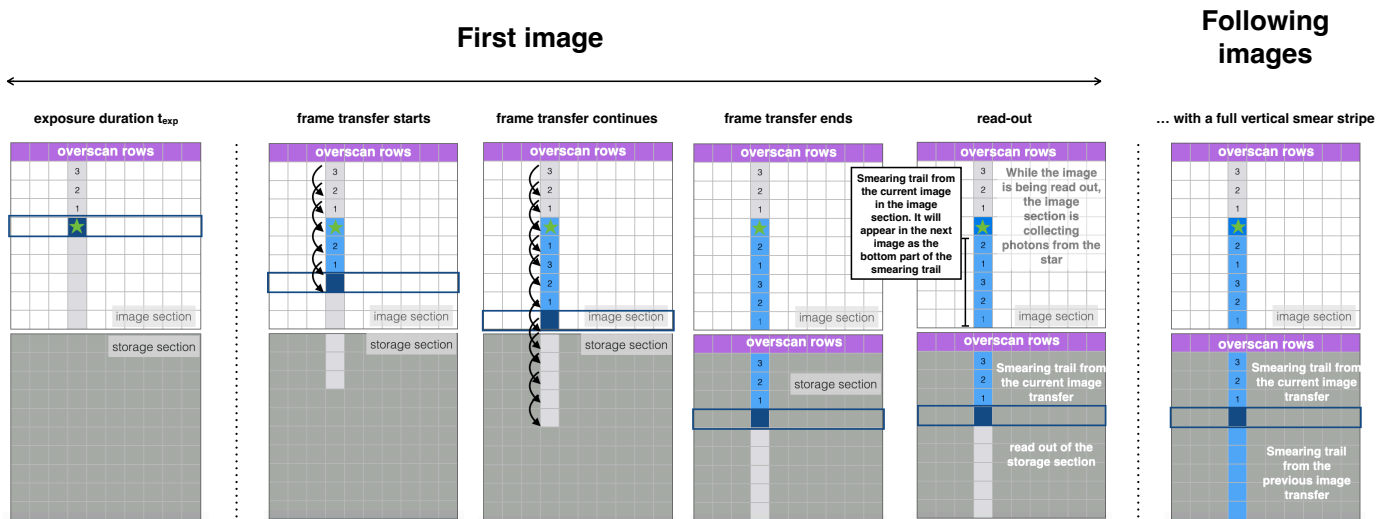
First image

Following images

exposure duration $t_{exp}$

overscan rows

3
2
1

image section

storage section

frame transfer starts

overscan rows

3
2
1
2
1

image section

storage section

frame transfer continues

overscan rows

3
2
1
1
3
2
1

image section

storage section

frame transfer ends

overscan rows

3
2
1
2
1
3
2
1

image section

overscan rows

3
2
1

storage section

read-out

Smearing trail from the current image in the image section. It will appear in the next image as the bottom part of the smearing trail

overscan rows

3
2
1
2
1
3
2
1

While the image is being read out, the image section is collecting photons from the star

image section

overscan rows

3
2
1

Smearing trail from the current image transfer

read out of the storage section

... with a full vertical smear stripe

overscan rows

3
2
1
2
1
3
2
1

image section

overscan rows

3
2
1

Smearing trail from the current image transfer

Smearing trail from the previous image transfer